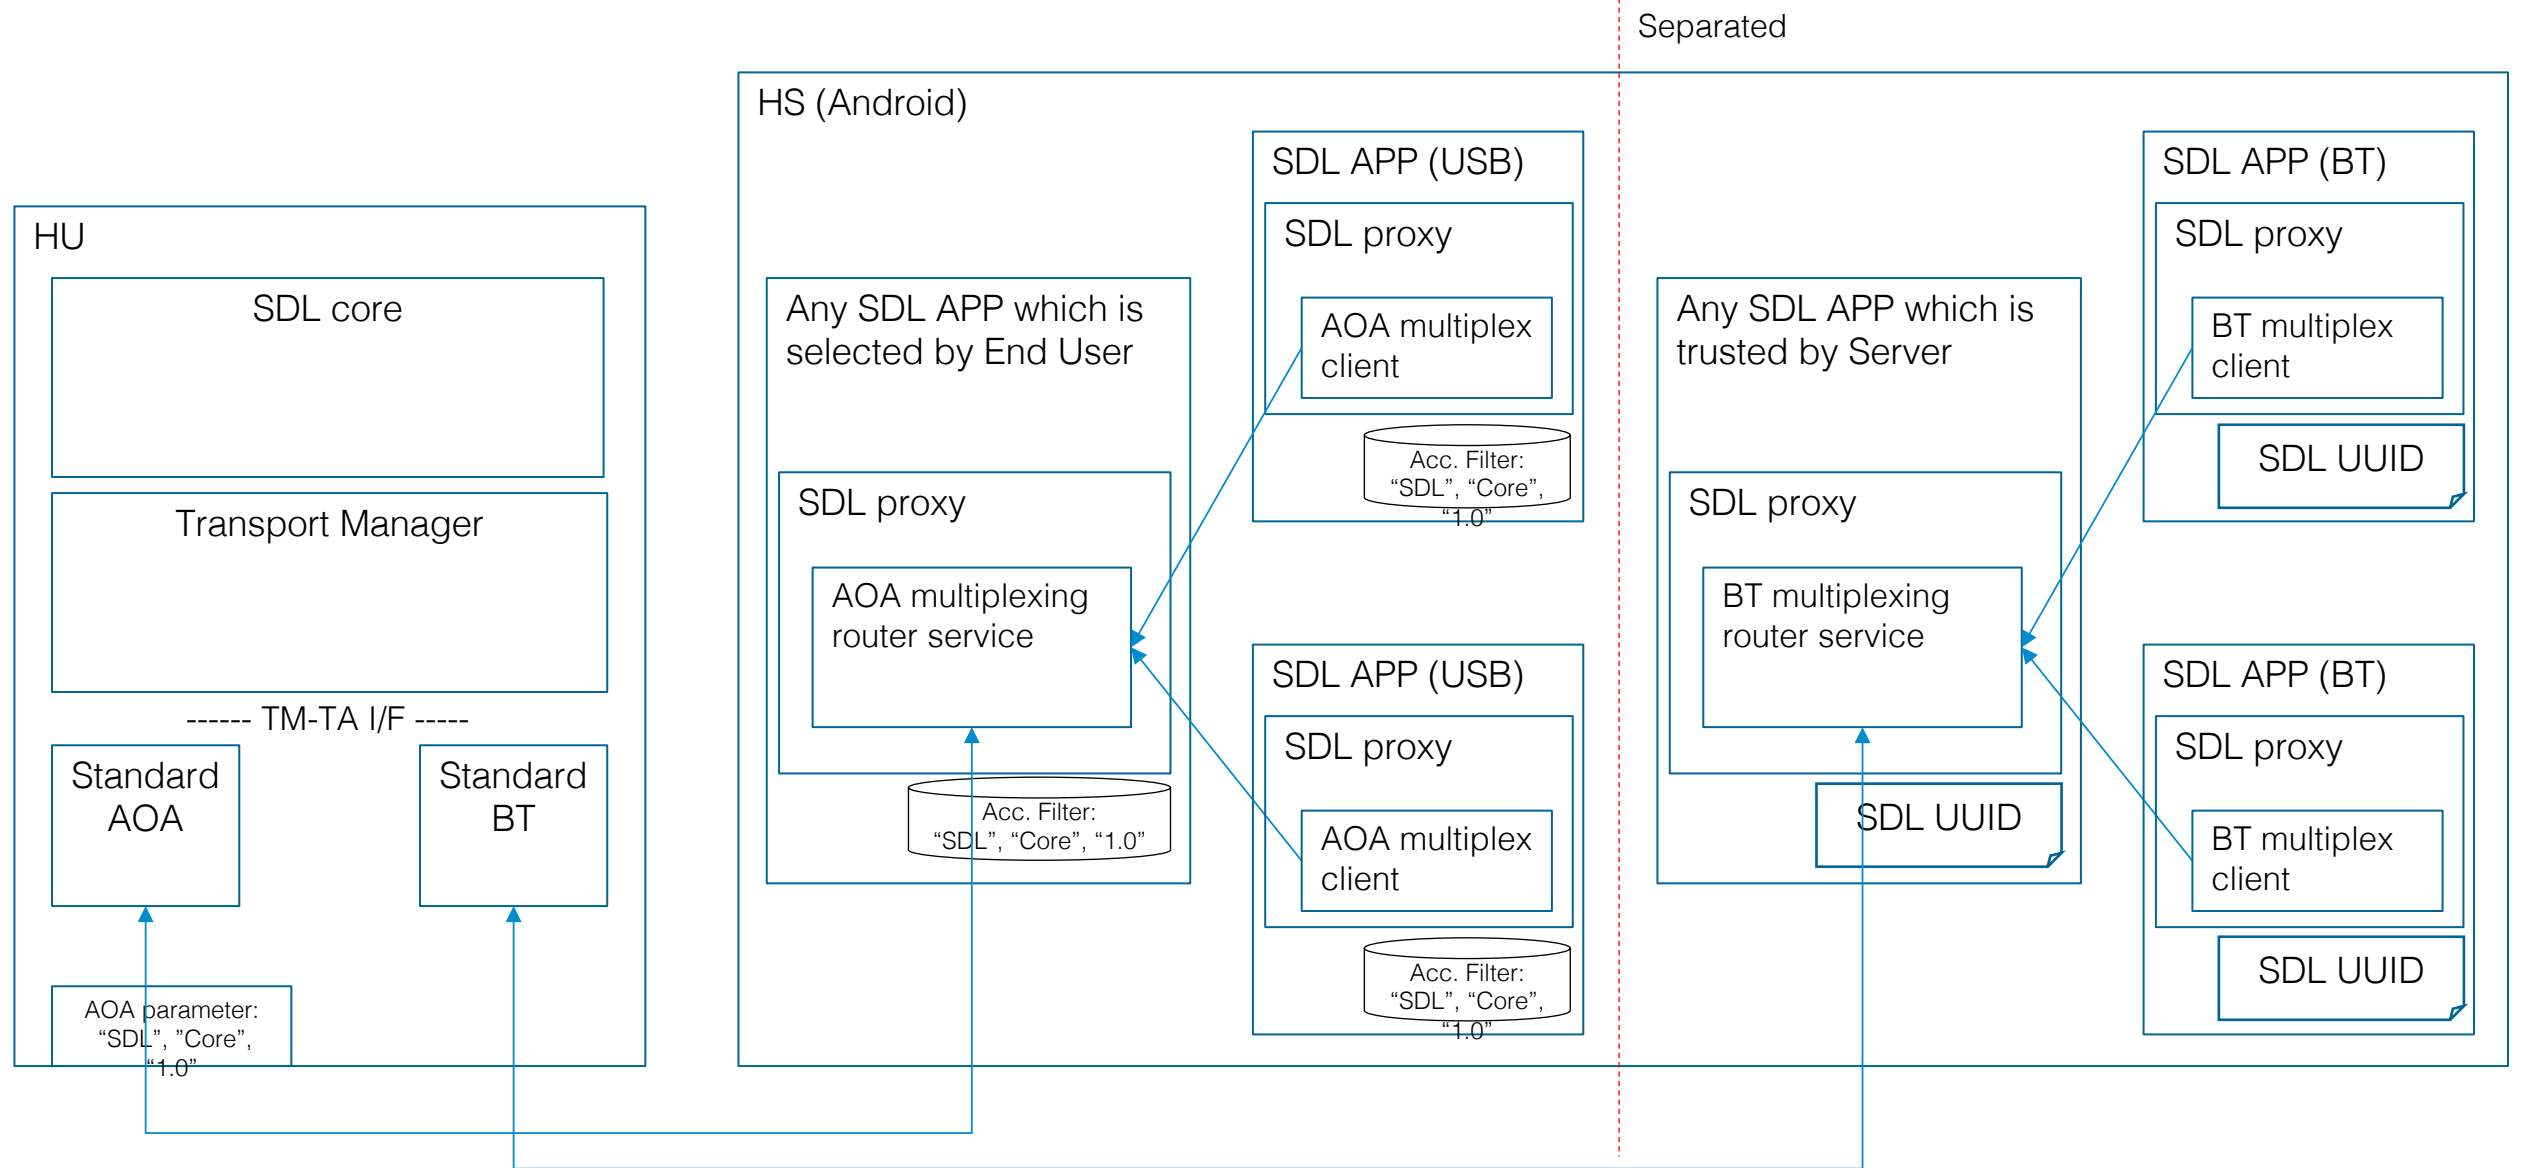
Separated

HU

SDL core

Transport Manager

------ TM-TA I/F -----

Standard AOA

Standard BT

AOA parameter: “SDL”, ”Core”, “1.0”

HS (Android)

Any SDL APP which is selected by End User

SDL proxy

AOA multiplexing router service

Acc. Filter: “SDL”, “Core”, “1.0”

SDL APP (USB)

SDL proxy

AOA multiplex client

Acc. Filter: “SDL”, “Core”, “1.0”

SDL APP (USB)

SDL proxy

AOA multiplex client

Acc. Filter: “SDL”, “Core”, “1.0”

Any SDL APP which is trusted by Server

SDL proxy

BT multiplexing router service

SDL UUID

SDL APP (BT)

SDL proxy

BT multiplex client

SDL UUID

SDL APP (BT)

SDL proxy

BT multiplex client

SDL UUID